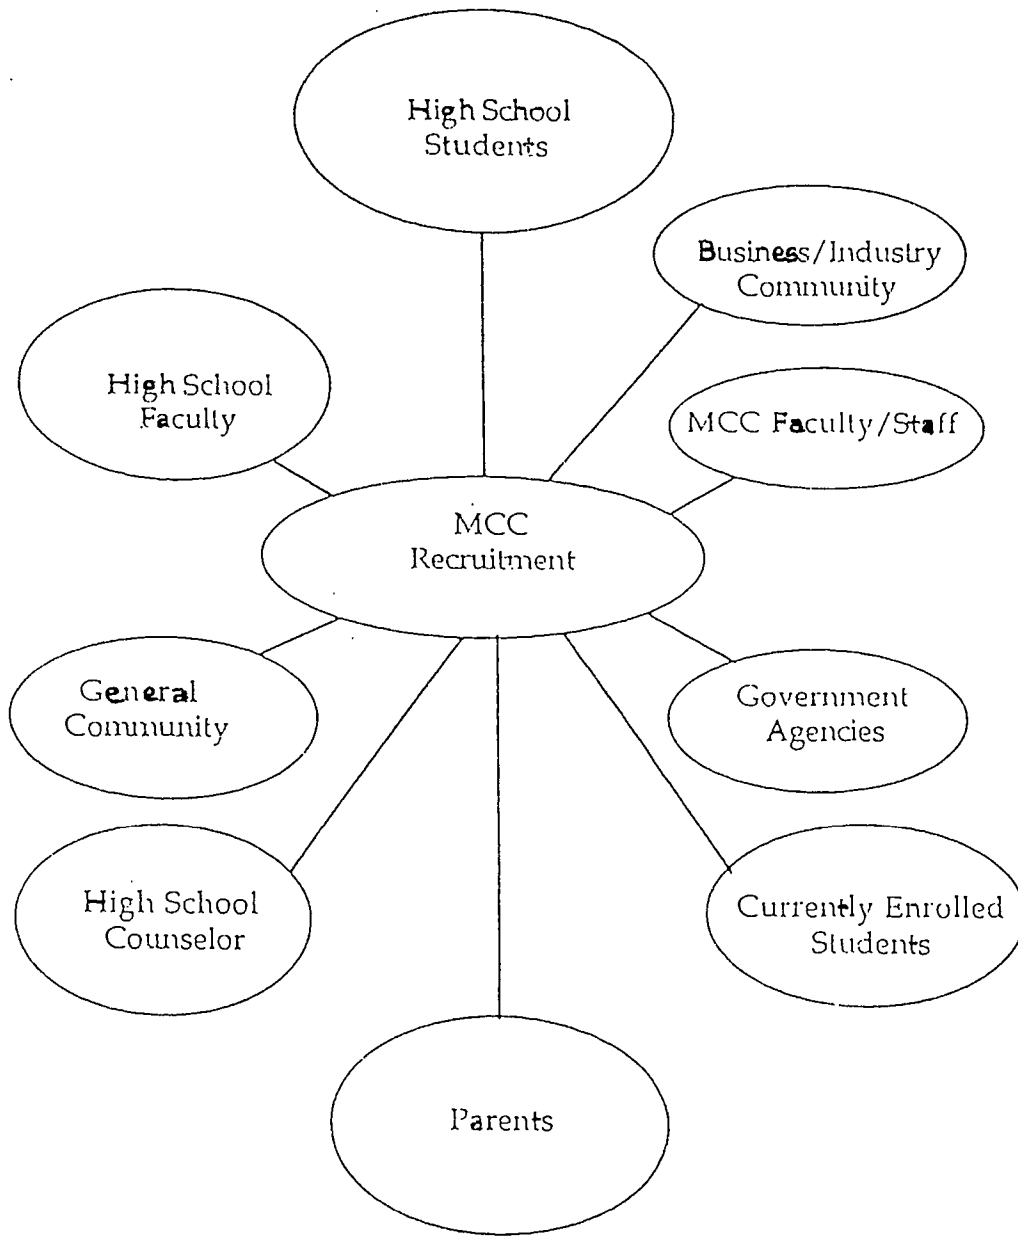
High School Students

Business/Industry Community

High School Faculty

MCC Faculty/Staff

MCC Recruitment

General Community

Government Agencies

High School Counselor

Currently Enrolled Students

Parents